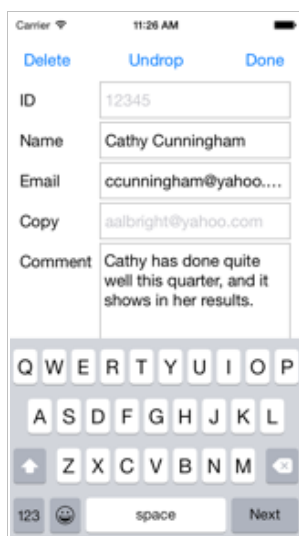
Carrier 11:26 AM

Delete Undrop Done

ID 12345

Name Cathy Cunningham

Email ccunningham@yahoo....

Copy aalbright@yahoo.com

Comment Cathy has done quite well this quarter, and it shows in her results.

Q W E R T Y U I O P

A S D F G H J K L

Z X C V B N M

123 space Next